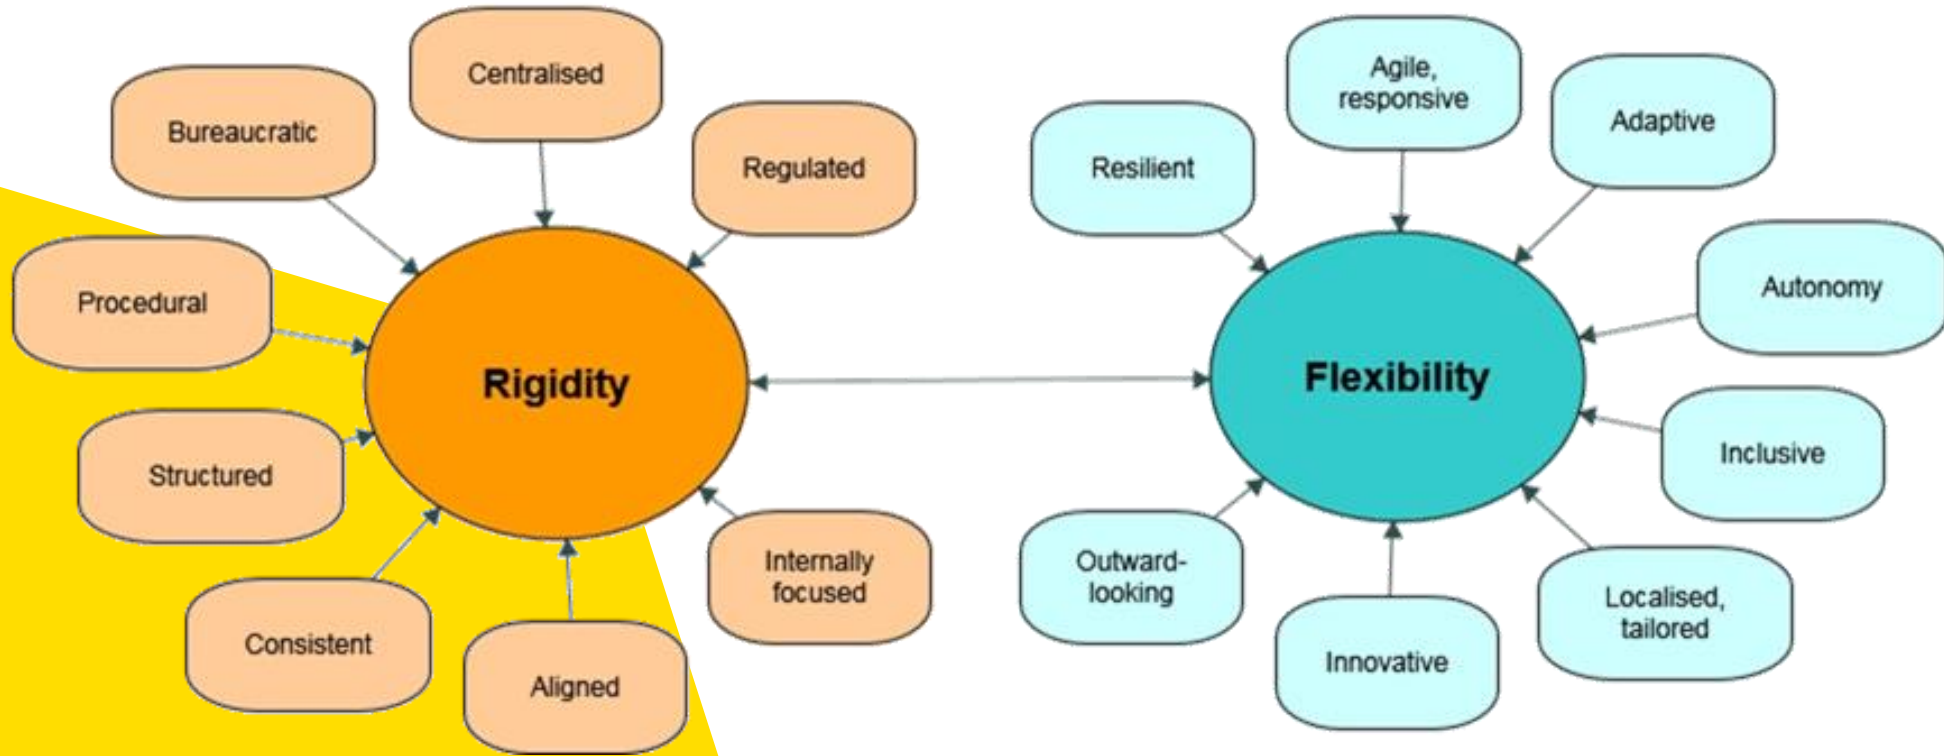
Centralised

Bureaucratic

Regulated

Procedural

Rigidity

Structured

Consistent

Aligned

Internally focused

Agile, responsive

Adaptive

Resilient

Autonomy

Flexibility

Inclusive

Outward-looking

Innovative

Localised, tailored